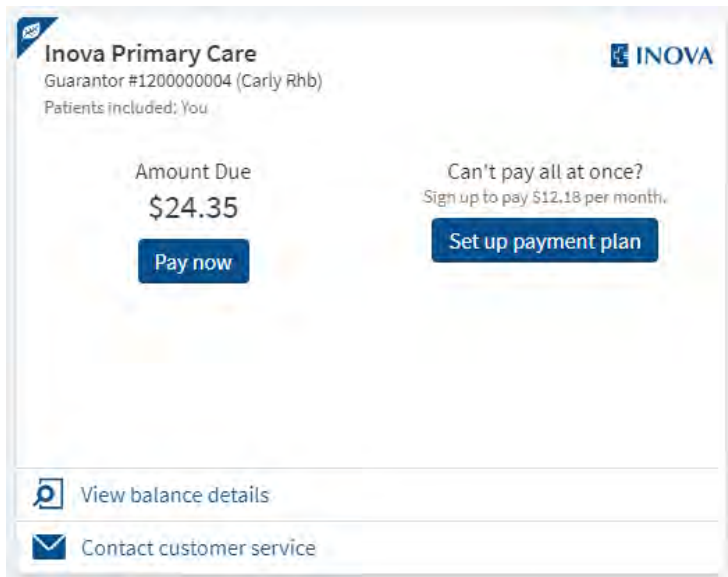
Inova Primary Care
Guarantor #1200000004 (Carly Rhb)
Patients included: You

INOVA

Amount Due
$24.35
Pay now

Can't pay all at once?
Sign up to pay $12.18 per month.
Set up payment plan

View balance details

Contact customer service